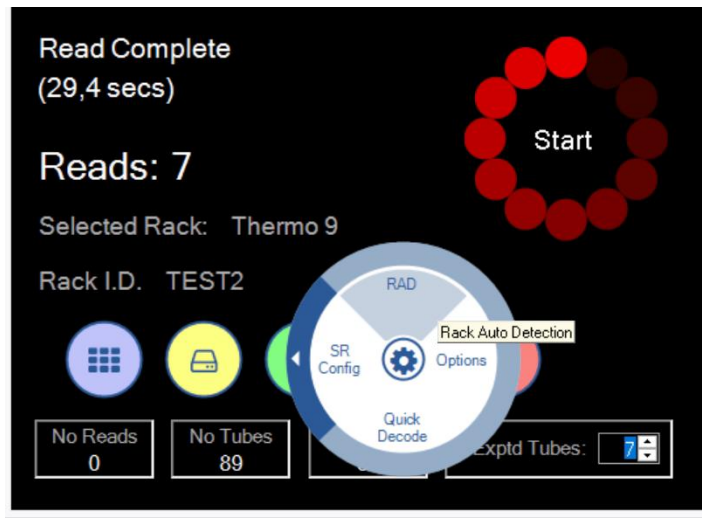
Read Complete
(29,4 secs)

Start

Reads: 7

Selected Rack: Thermo 9

Rack I.D. TEST2

RAD

Rack Auto Detection

SR Config

Options

Quick Decode

| No Reads |
|---|
| 0 |

| No Tubes |
|---|
| 89 |

Exptd Tubes: 7